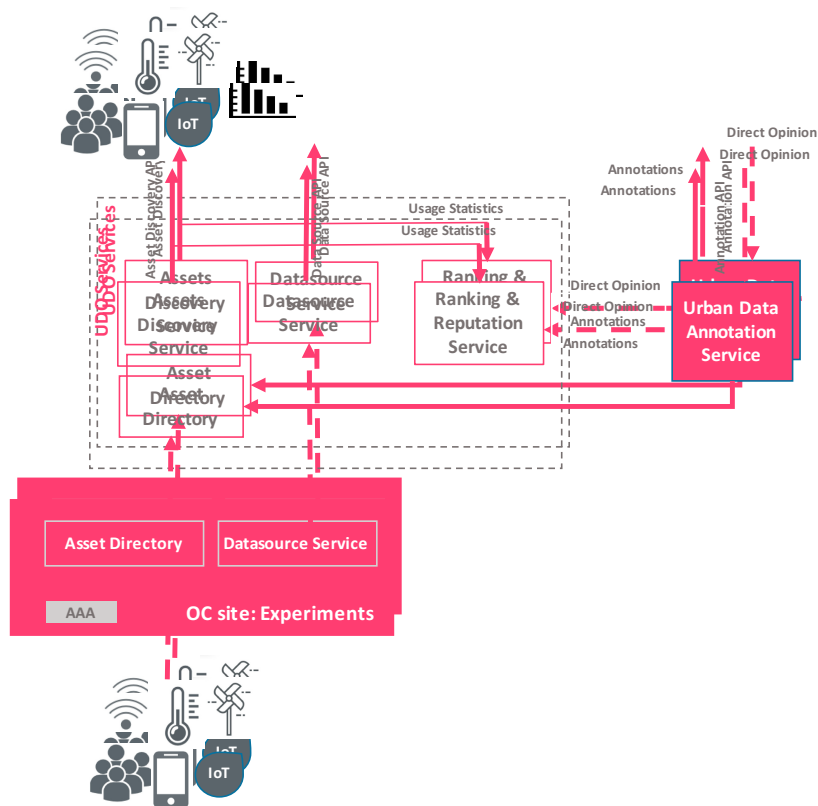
IoT
IoT

Asset Discovery API
Asset Discovery
Data Source API
Data Source API

Direct Opinion
Direct Opinion
Annotations
Annotations
Annotation API
Annotation API

Usage Statistics
Usage Statistics

UDO Services
UDO Services

Assets Discovery Service
Assets Discovery Service

Datasource Service
Datasource Service

Ranking & Reputation Service
Ranking & Reputation Service

Direct Opinion
Direct Opinion
Annotations
Annotations

Urban Data Annotation Service
Urban Data Annotation Service

Asset Directory
Asset Directory

Asset Directory
Datasource Service
AAA
OC site: Experiments

IoT
IoT